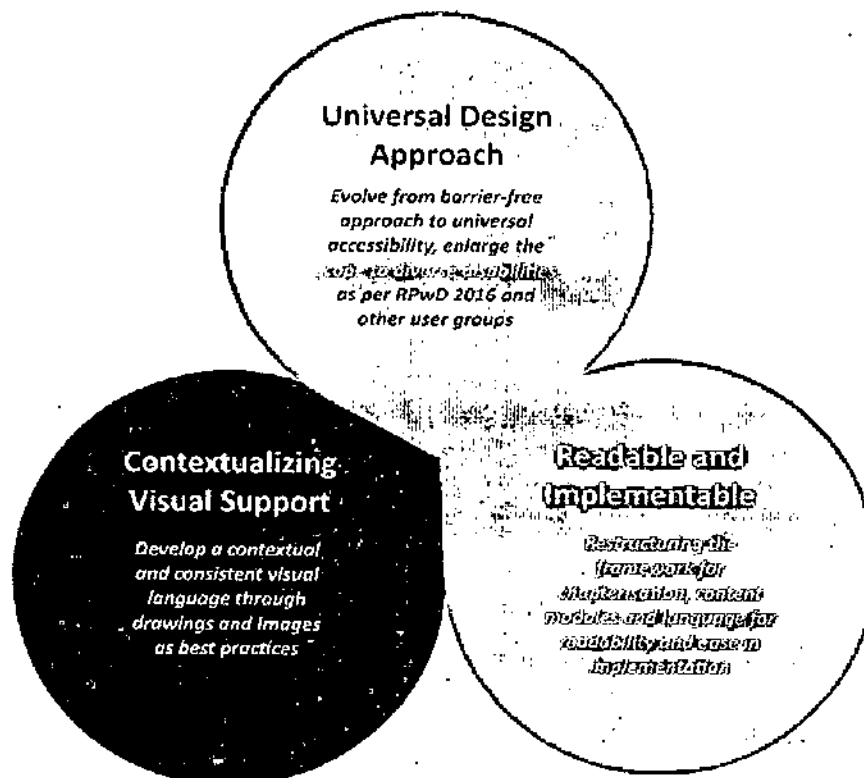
Universal Design Approach

Evolve from barrier-free approach to universal accessibility, enlarge the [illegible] as per RPwD 2016 and other user groups

Contextualizing Visual Support

Develop a contextual and consistent visual language through drawings and Images as best practices

Readable and Implementable

Restructuring the frame work for chapterisation, content modules and language for readability and ease in implementation